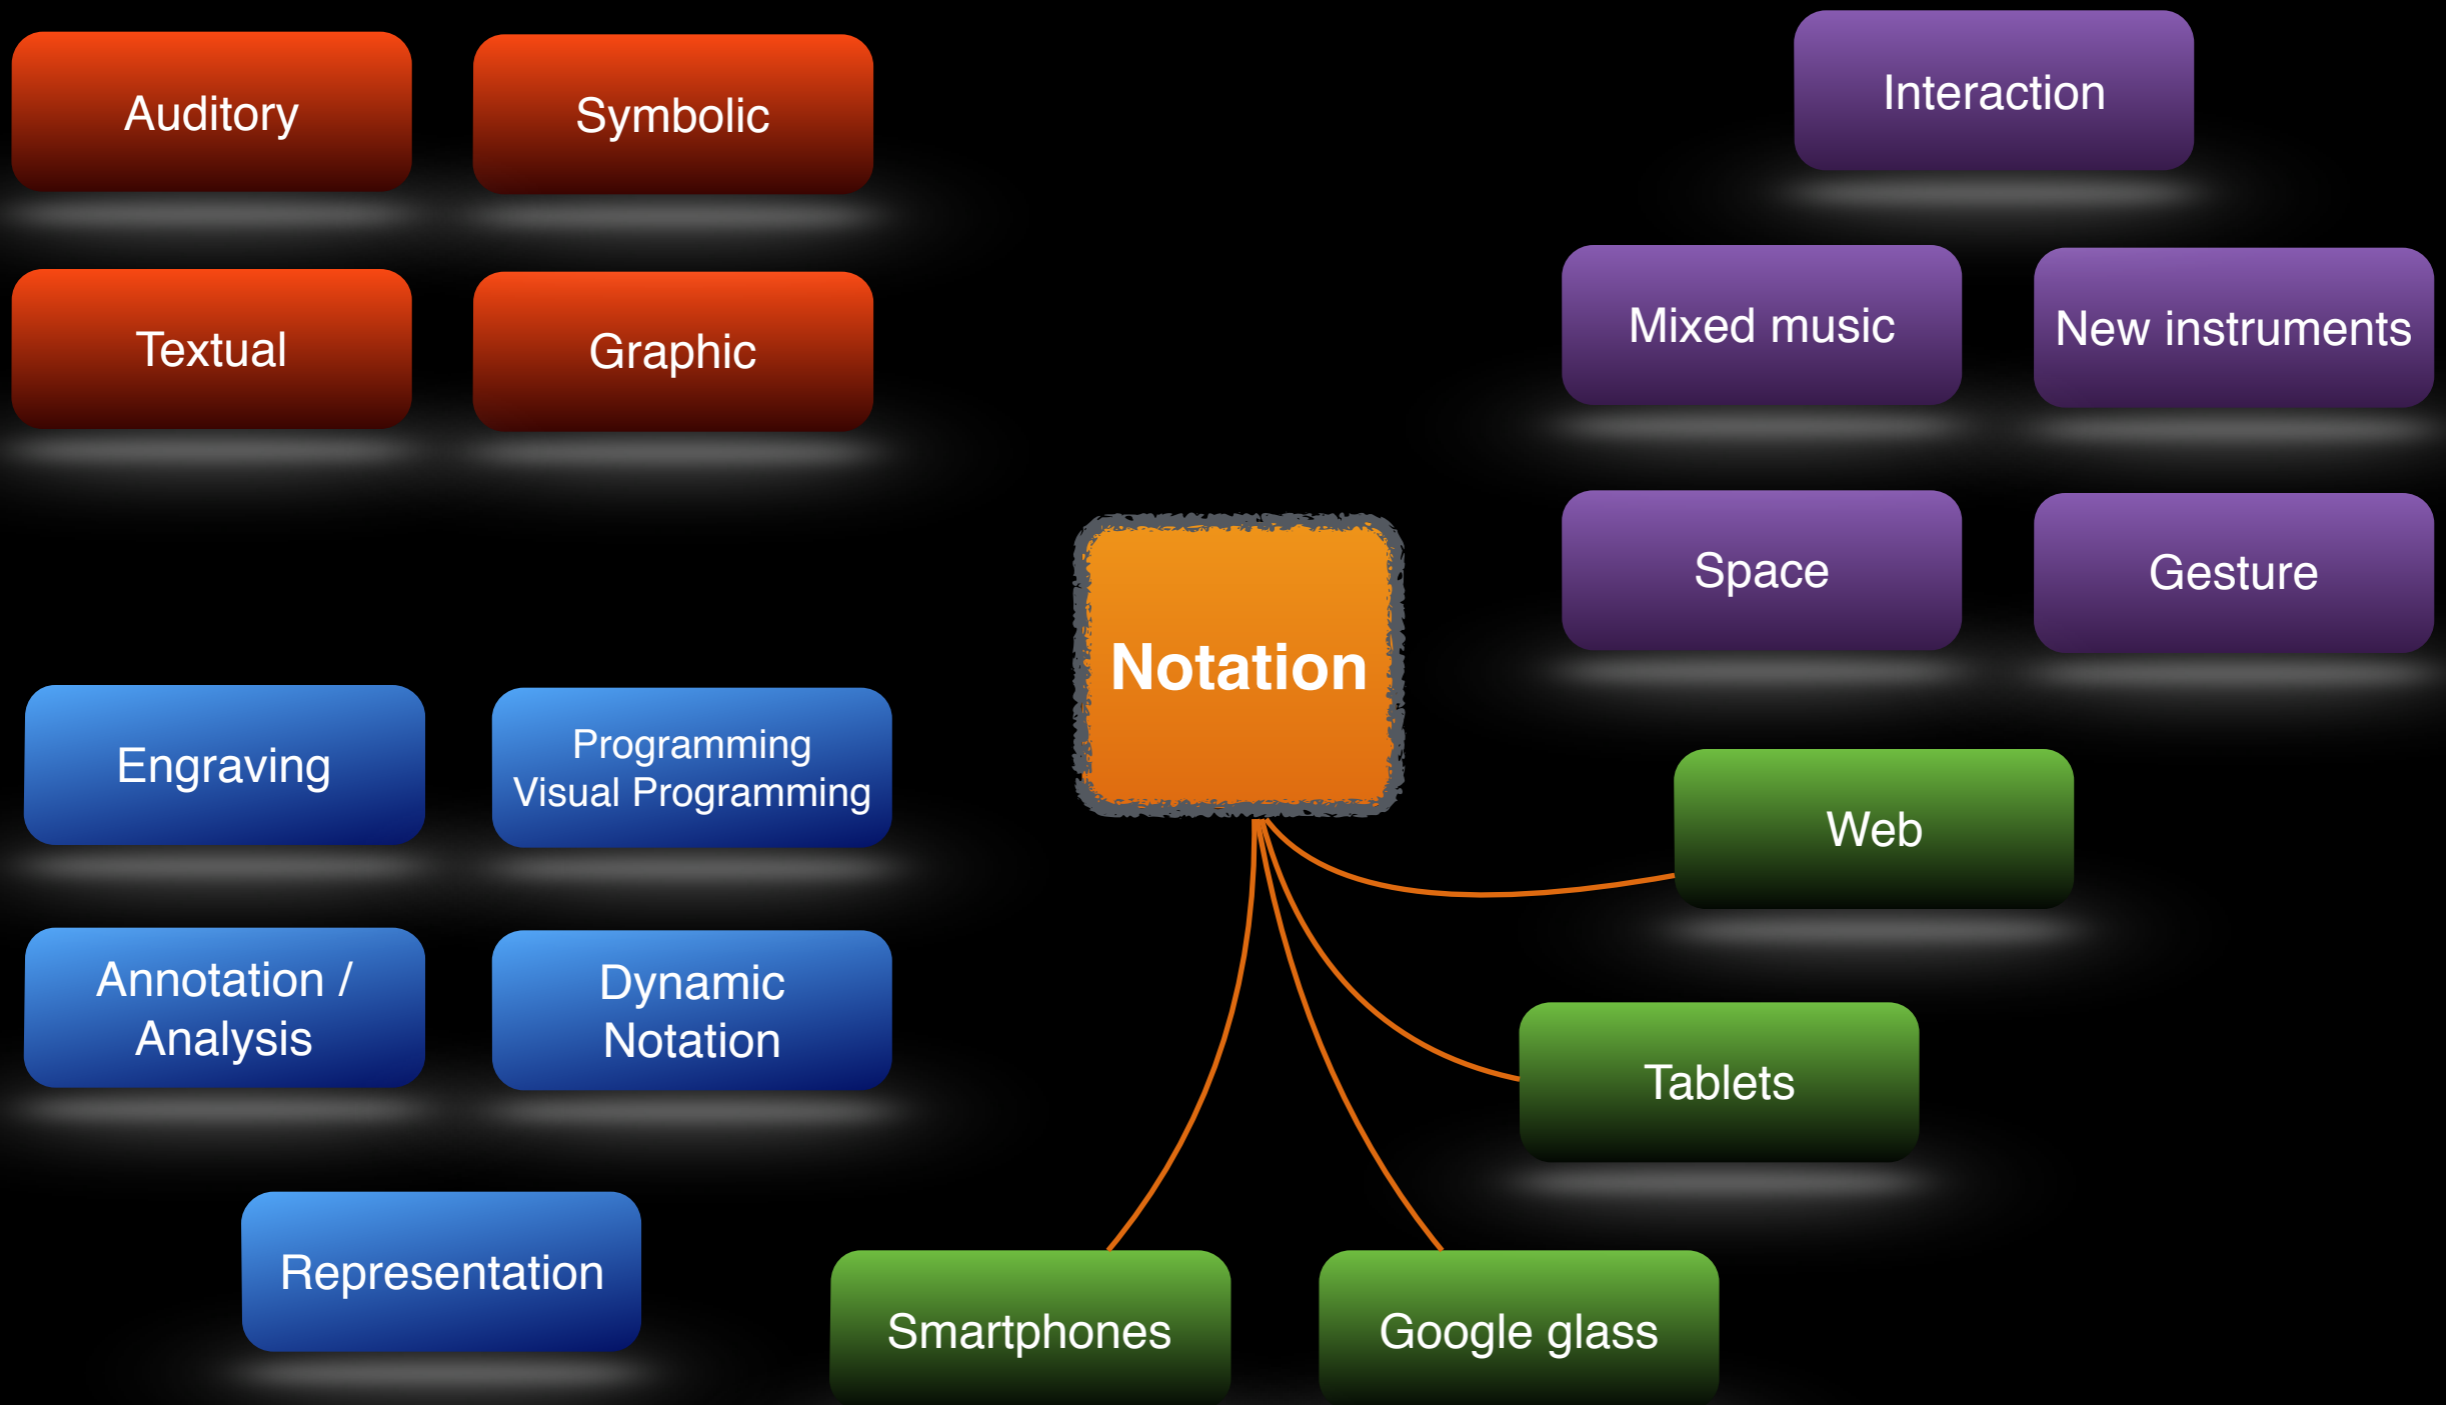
Auditory

Symbolic

Interaction

Textual

Graphic

Mixed music

New instruments

Space

Gesture

Notation

Engraving

Programming
Visual Programming

Web

Annotation / Analysis

Dynamic Notation

Tablets

Representation

Smartphones

Google glass